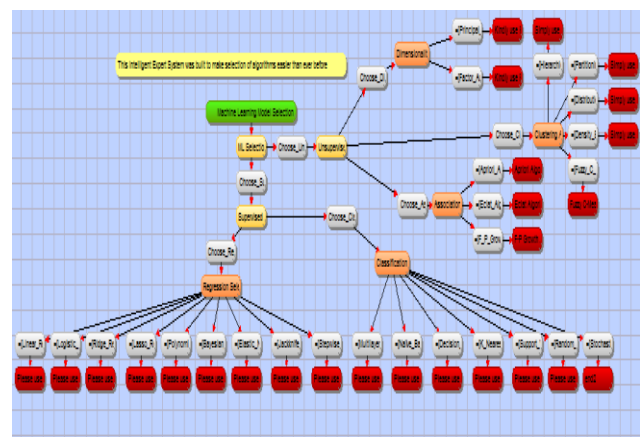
This Intelligent Expert System was built to make selection of algorithms easier than ever before

Machine Learning Model Selection

ML Selectio

Choose_Un

Unsupervise

Choose_Di

Dimensionalit

Principl

Empty use

Factor_A

Empty use

Choose_Cl

Clustering

Hierarchi

Empty use

Partition

Empty use

Distributi

Empty use

Density_b

Empty use

Fuzzy_C_

Fuzzy C-Mea

Choose_As

Association

Apriori_A

Apriori Algor

Eclat_Al

Eclat Algori

F_P_Grow

F-P Growth

Choose_Su

Supervised

Choose_Cla

Classification

Choose_Re

Regression Sele

Linear_R

Please use

Logistic

Please use

Ridge_Re

Please use

Lasso_R

Please use

Polynomi

Please use

Bayesian

Please use

Elastic_

Please use

Jackknife

Please use

Stepwise

Please use

Multilaye

Please use

Naive_Ba

Please use

Decision

Please use

K_Neares

Please use

Support

Please use

Random

Please use

Stochast

grid2